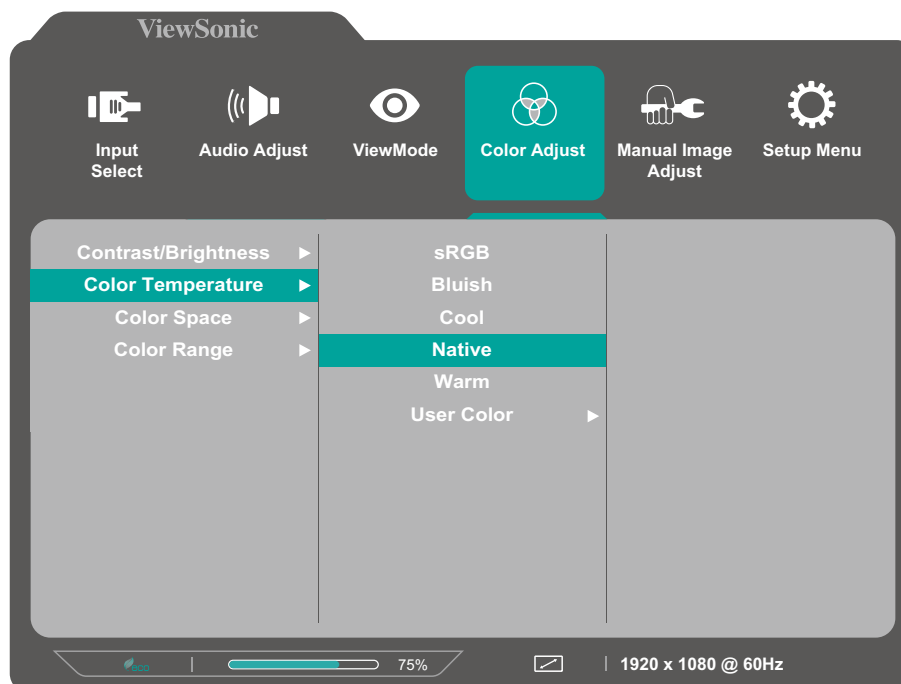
ViewSonic

Input Select
Audio Adjust
ViewMode
Color Adjust
Manual Image Adjust
Setup Menu

Contrast/Brightness ►
Color Temperature ►
Color Space ►
Color Range ►

sRGB
Bluish
Cool
Native
Warm
User Color ►

eco
75%
1920 x 1080 @ 60Hz